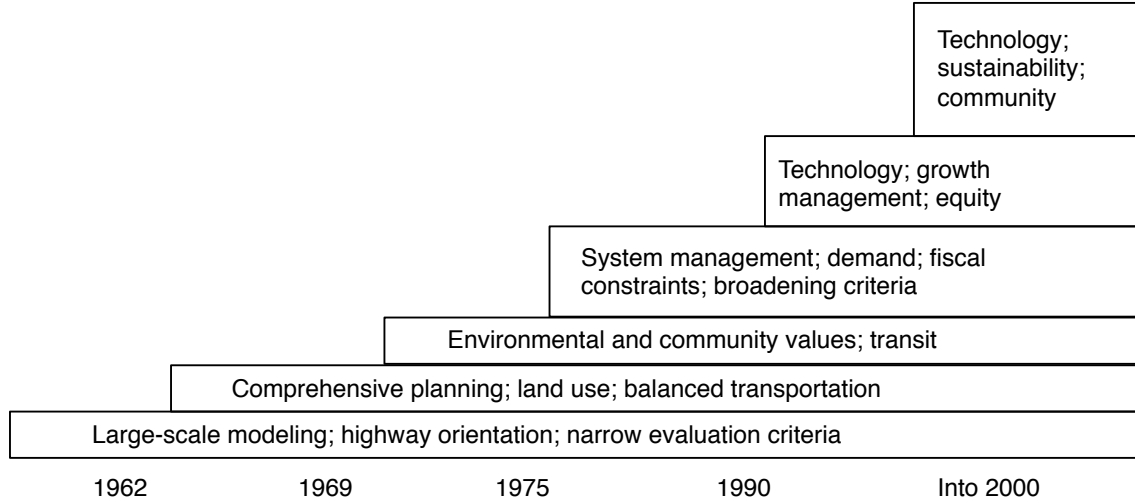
Technology; sustainability; community

Technology; growth management; equity

System management; demand; fiscal constraints; broadening criteria

Environmental and community values; transit

Comprehensive planning; land use; balanced transportation

Large-scale modeling; highway orientation; narrow evaluation criteria

1962
1969
1975
1990
Into 2000